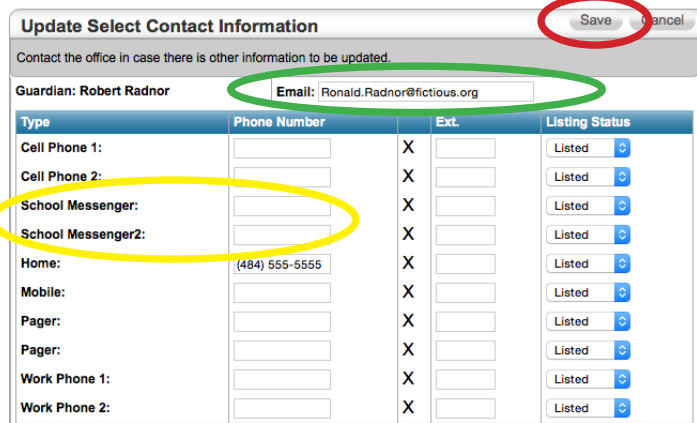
Update Select Contact Information

Save Cancel

Contact the office in case there is other information to be updated.

Guardian: Robert Radnor

Email: Ronald.Radnor@fictious.org

| Type | Phone Number | | Ext. | Listing Status |
|---|---|---|---|---|
| Cell Phone 1: | | X | | Listed |
| Cell Phone 2: | | X | | Listed |
| School Messenger: | | X | | Listed |
| School Messenger2: | | X | | Listed |
| Home: | (484) 555-5555 | X | | Listed |
| Mobile: | | X | | Listed |
| Pager: | | X | | Listed |
| Pager: | | X | | Listed |
| Work Phone 1: | | X | | Listed |
| Work Phone 2: | | X | | Listed |